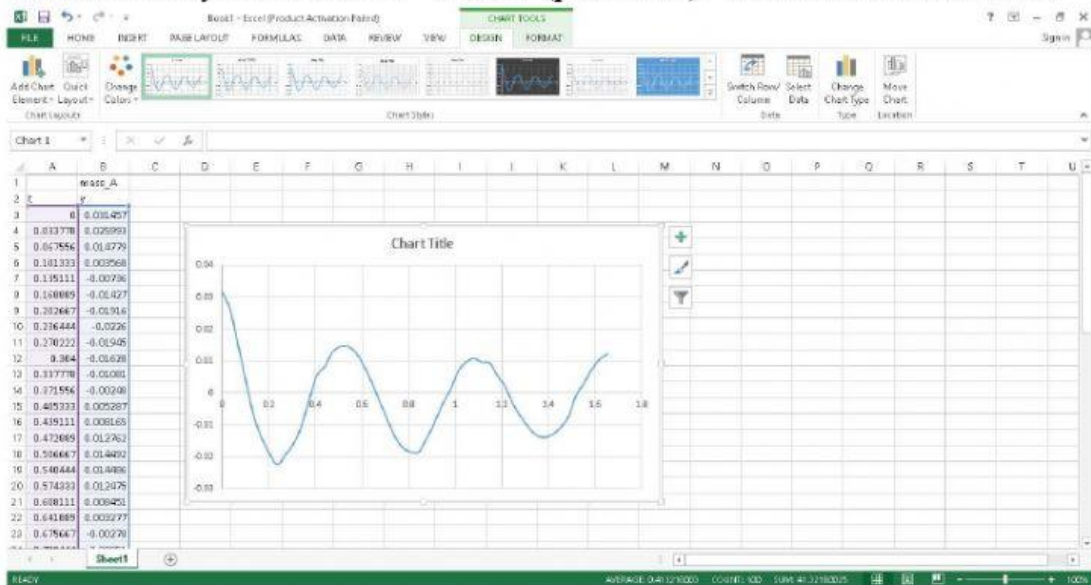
Book1 - Excel (Product Activation Failed)    CHART TOOLS    ? – □ ×
FILE  HOME  INSERT  PAGE LAYOUT  FORMULAS  DATA  REVIEW  VIEW  DESIGN  FORMAT    Sign in

Add Chart Element · Quick Layout · Change Colors
Chart Layouts
Chart Styles
Switch Row/Column  Select Data
Data
Change Chart Type
Type
Move Chart
Location

Chart 1

| | A | B | C | D | E | F | G | H | I | J | K | L | M | N | O | P | Q | R | S | T | U |
|---|---|---|---|---|---|---|---|---|---|---|---|---|---|---|---|---|---|---|---|---|---|
| 1 | | mass_A | | | | | | | | | | | | | | | | | | | |
| 2 | t | y | | | | | | | | | | | | | | | | | | | |
| 3 | 0 | 0.031457 | | | | | | | | | | | | | | | | | | | |
| 4 | 0.033778 | 0.025993 | | | | | | | | | | | | | | | | | | | |
| 5 | 0.067556 | 0.014779 | | | | | | | | | | | | | | | | | | | |
| 6 | 0.101333 | 0.003568 | | | | | | | | | | | | | | | | | | | |
| 7 | 0.135111 | -0.00706 | | | | | | | | | | | | | | | | | | | |
| 8 | 0.168889 | -0.01427 | | | | | | | | | | | | | | | | | | | |
| 9 | 0.202667 | -0.01916 | | | | | | | | | | | | | | | | | | | |
| 10 | 0.236444 | -0.0226 | | | | | | | | | | | | | | | | | | | |
| 11 | 0.270222 | -0.01945 | | | | | | | | | | | | | | | | | | | |
| 12 | 0.304 | -0.01628 | | | | | | | | | | | | | | | | | | | |
| 13 | 0.337778 | -0.01081 | | | | | | | | | | | | | | | | | | | |
| 14 | 0.371556 | -0.00208 | | | | | | | | | | | | | | | | | | | |
| 15 | 0.405333 | 0.005287 | | | | | | | | | | | | | | | | | | | |
| 16 | 0.439111 | 0.008165 | | | | | | | | | | | | | | | | | | | |
| 17 | 0.472889 | 0.012762 | | | | | | | | | | | | | | | | | | | |
| 18 | 0.506667 | 0.014492 | | | | | | | | | | | | | | | | | | | |
| 19 | 0.540444 | 0.014486 | | | | | | | | | | | | | | | | | | | |
| 20 | 0.574333 | 0.012475 | | | | | | | | | | | | | | | | | | | |
| 21 | 0.608111 | 0.008451 | | | | | | | | | | | | | | | | | | | |
| 22 | 0.641889 | 0.003277 | | | | | | | | | | | | | | | | | | | |
| 23 | 0.675667 | -0.00278 | | | | | | | | | | | | | | | | | | | |

Chart Title
0.04
0.03
0.02
0.01
0
-0.01
-0.02
-0.03
0  0.2  0.4  0.6  0.8  1  1.2  1.4  1.6  1.8

Sheet1

READY    AVERAGE: 0.413216000    COUNT: 100    SUM: 41.32160025    100%